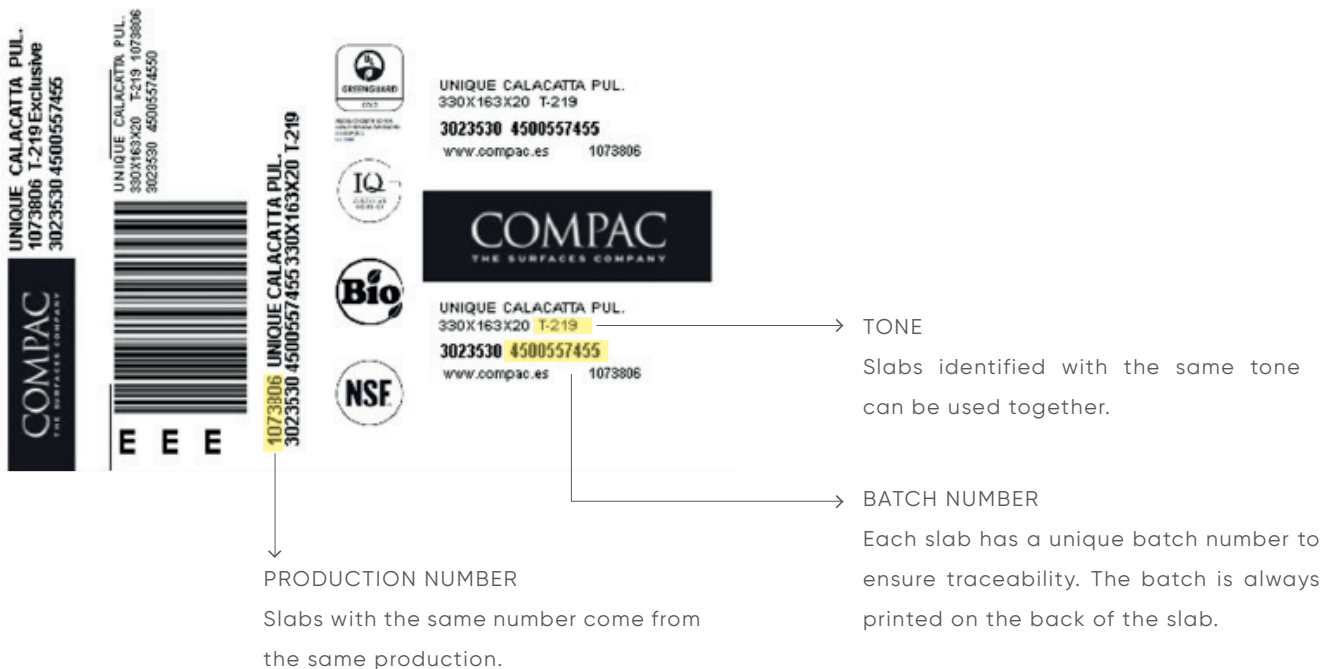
UNIQUE CALACATTA PUL.
1073806 T-219 Exclusive
3023530 4500557455

COMPAC
THE SURFACES COMPANY

UNIQUE CALACATTA PUL.
330X163X20 T-219 1073806
3023530 4500557455

E E E

1073806 UNIQUE CALACATTA PUL.
3023530 4500557455 330X163X20 T-219

GREENGUARD

IQ

Bio

NSF

UNIQUE CALACATTA PUL.
330X163X20 T-219
3023530 4500557455
www.compac.es 1073806

COMPAC
THE SURFACES COMPANY

UNIQUE CALACATTA PUL.
330X163X20 T-219
3023530 4500557455
www.compac.es 1073806

TONE
Slabs identified with the same tone can be used together.

BATCH NUMBER
Each slab has a unique batch number to ensure traceability. The batch is always printed on the back of the slab.

PRODUCTION NUMBER
Slabs with the same number come from the same production.